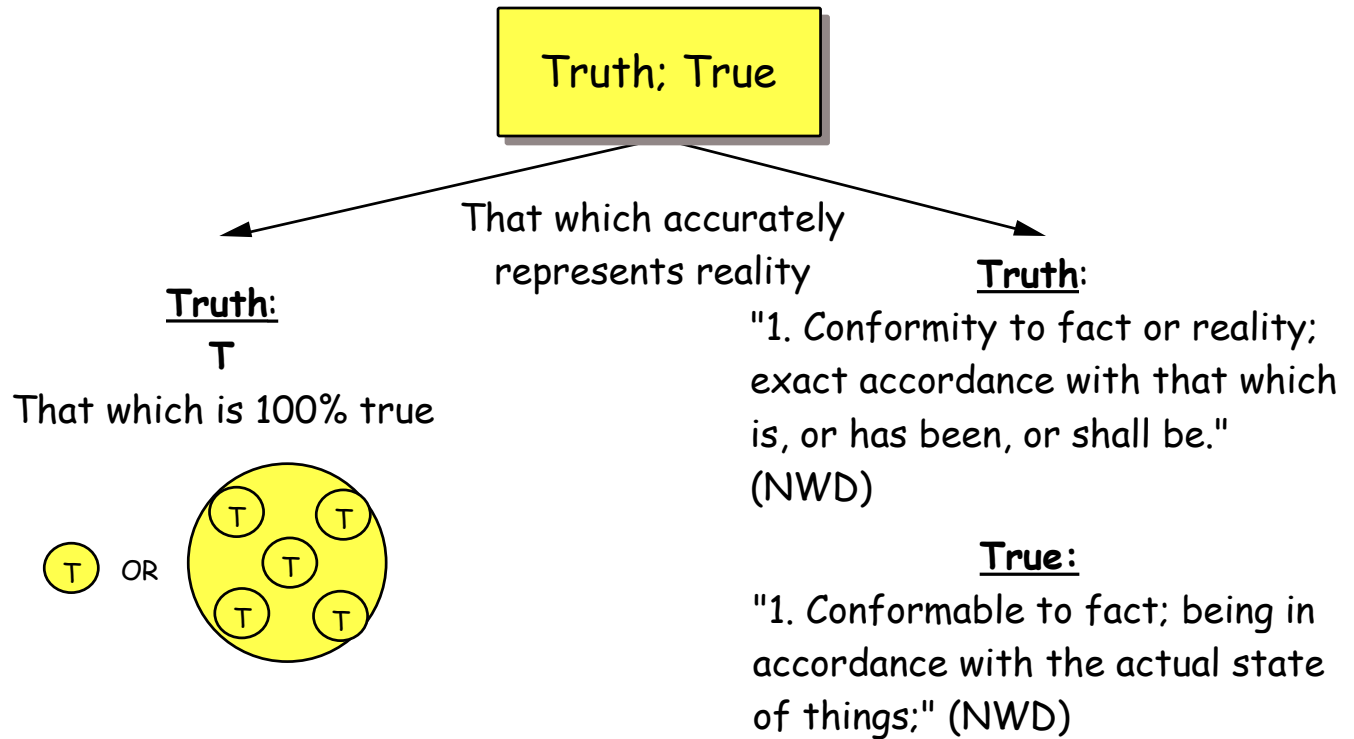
Truth; True

That which accurately represents reality

Truth:
T
That which is 100% true

T OR T T T T T

Truth:
"1. Conformity to fact or reality; exact accordance with that which is, or has been, or shall be." (NWD)

True:
"1. Conformable to fact; being in accordance with the actual state of things;" (NWD)